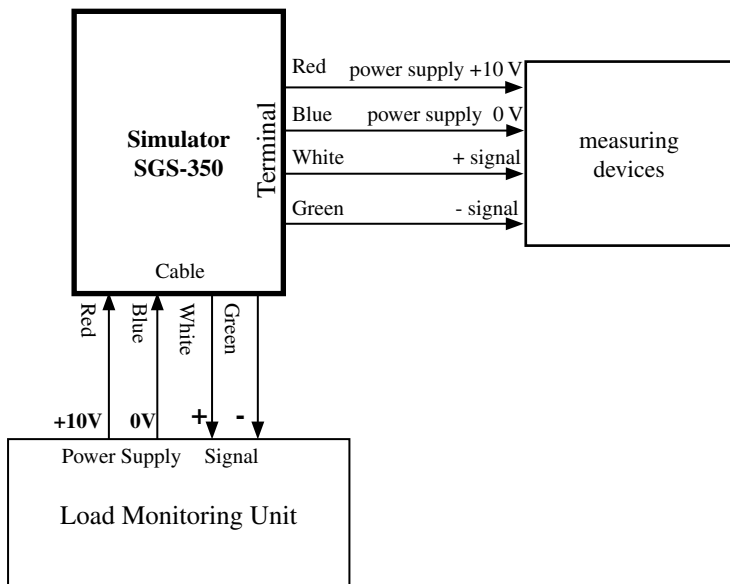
Simulator
SGS-350

Terminal

Red power supply +10 V
Blue power supply 0 V
White + signal
Green - signal

measuring devices

Cable

Red
Blue
White
Green

+10V 0V + -

Power Supply Signal

Load Monitoring Unit